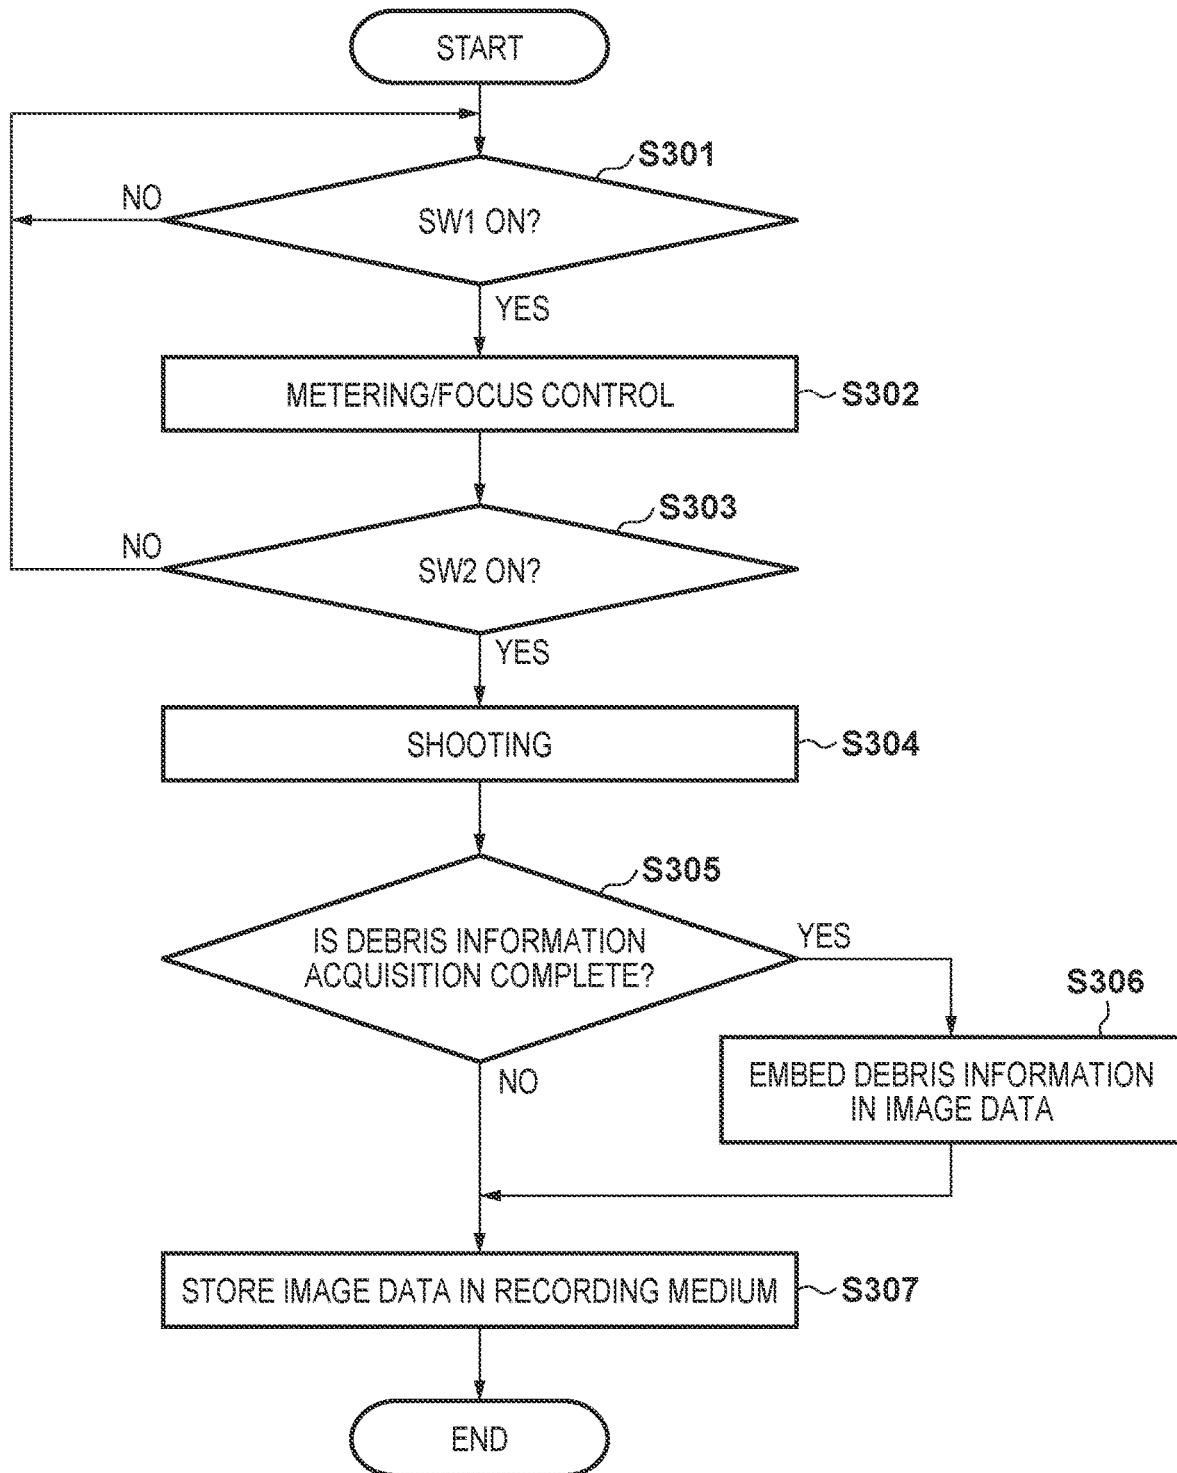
START

S301

NO

SW1 ON?

YES

METERING/FOCUS CONTROL

S302

S303

NO

SW2 ON?

YES

SHOOTING

S304

S305

IS DEBRIS INFORMATION ACQUISITION COMPLETE?

YES

S306

NO

EMBED DEBRIS INFORMATION IN IMAGE DATA

STORE IMAGE DATA IN RECORDING MEDIUM

S307

END